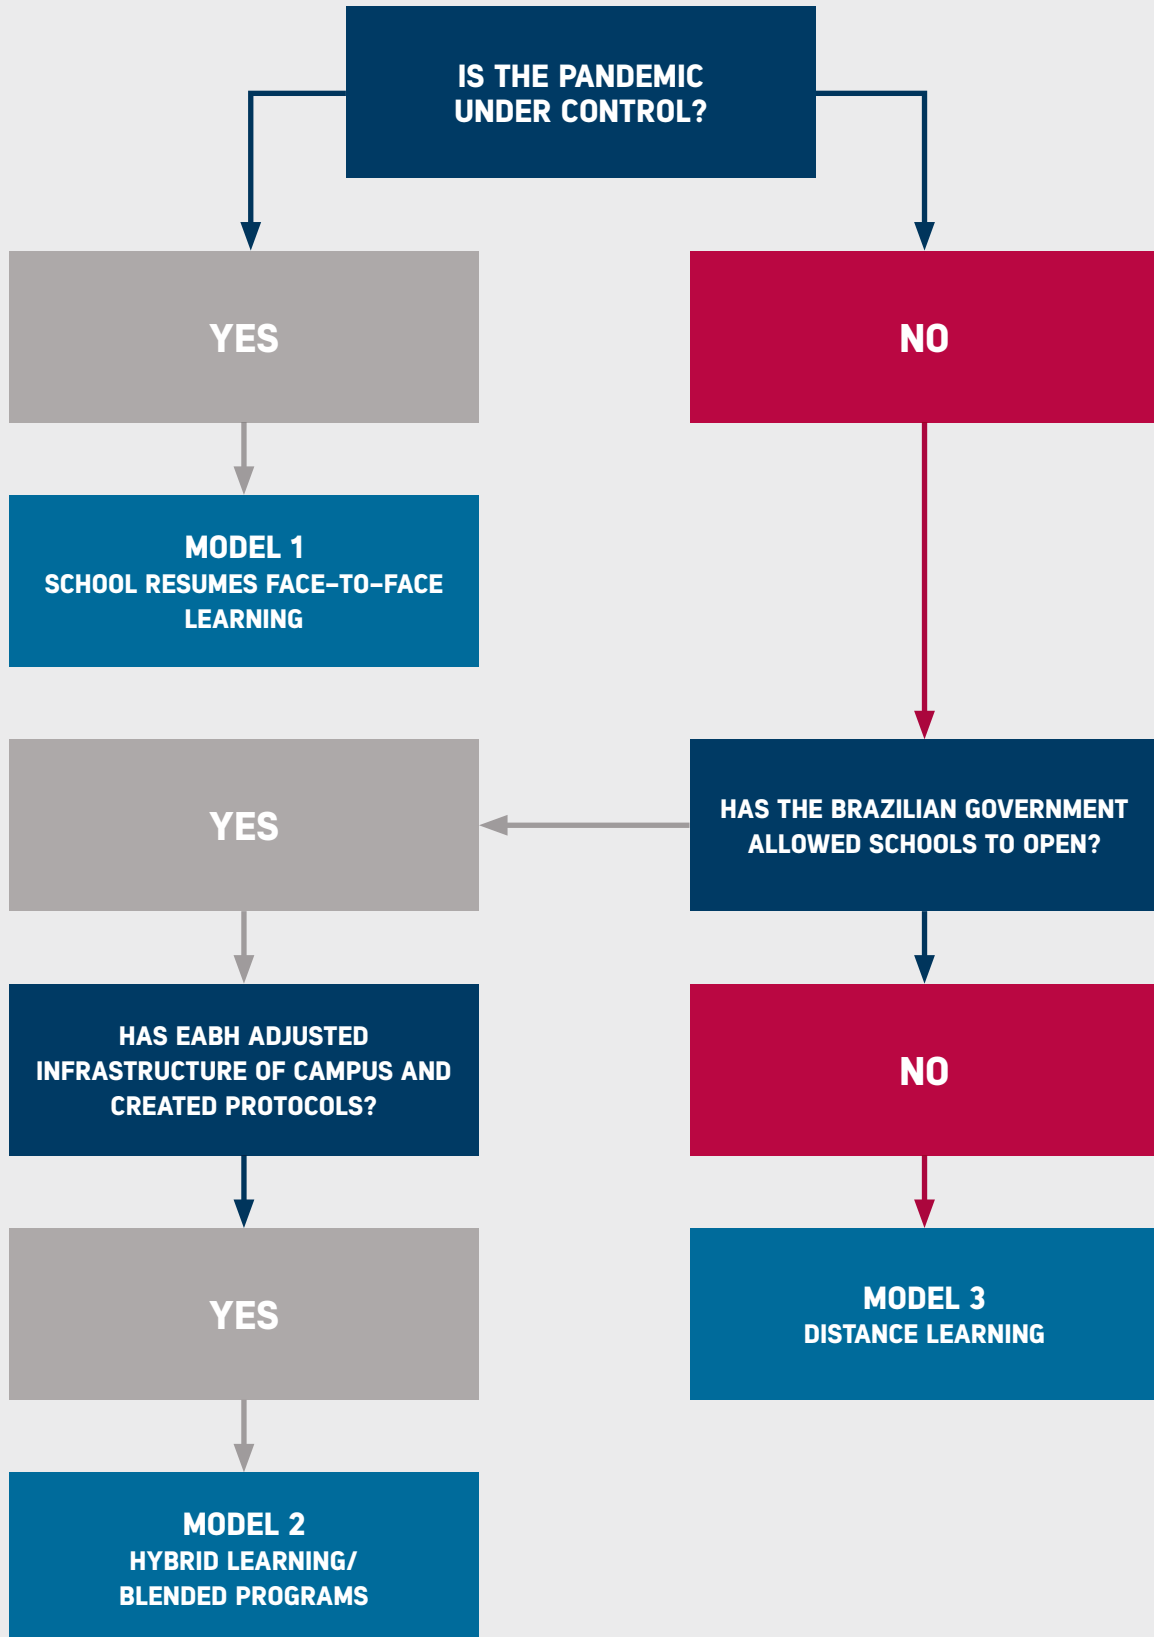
IS THE PANDEMIC UNDER CONTROL?

YES

NO

MODEL 1
SCHOOL RESUMES FACE-TO-FACE LEARNING

YES

HAS THE BRAZILIAN GOVERNMENT ALLOWED SCHOOLS TO OPEN?

HAS EABH ADJUSTED INFRASTRUCTURE OF CAMPUS AND CREATED PROTOCOLS?

NO

YES

MODEL 3
DISTANCE LEARNING

MODEL 2
HYBRID LEARNING/ BLENDED PROGRAMS